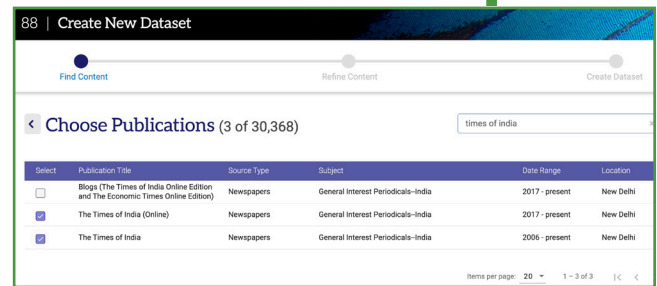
88 | Create New Dataset

Find Content

Refine Content

Create Dataset

< Choose Publications (3 of 30,368)

times of india

| Select | Publication Title | Source Type | Subject | Date Range | Location |
|---|---|---|---|---|---|
| | Blogs (The Times of India Online Edition and The Economic Times Online Edition) | Newspapers | General Interest Periodicals--India | 2017 - present | New Delhi |
| | The Times of India (Online) | Newspapers | General Interest Periodicals--India | 2017 - present | New Delhi |
| | The Times of India | Newspapers | General Interest Periodicals--India | 2006 - present | New Delhi |

Items per page: 20 1 – 3 of 3